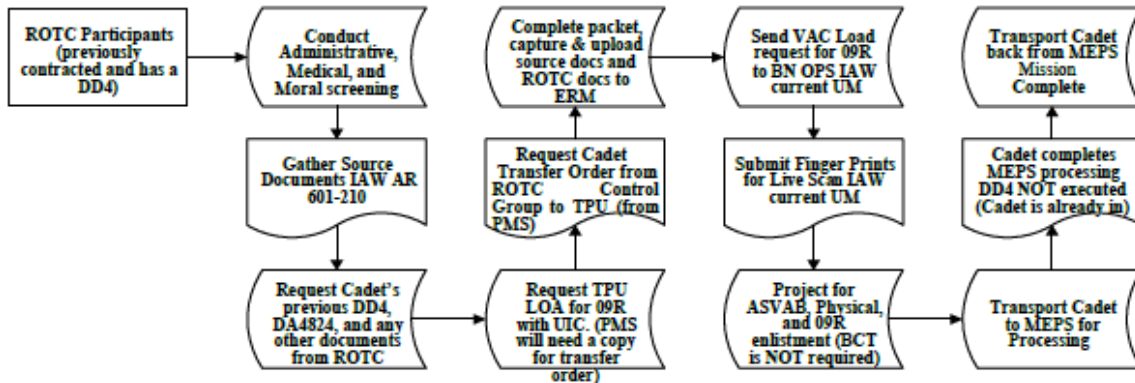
ROTC Participants (previously contracted and has a DD4)

Conduct Administrative, Medical, and Moral screening

Gather Source Documents IAW AR 601-210

Request Cadet's previous DD4, DA4824, and any other documents from ROTC

Request TPU LOA for 09R with UIC. (PMS will need a copy for transfer order)

Request Cadet Transfer Order from ROTC Control Group to TPU (from PMS)

Complete packet, capture & upload source docs and ROTC docs to ERM

Send VAC Load request for 09R to BN OPS IAW current UM

Submit Finger Prints for Live Scan IAW current UM

Project for ASVAB, Physical, and 09R enlistment (BCT is NOT required)

Transport Cadet to MEPS for Processing

Cadet completes MEPS processing DD4 NOT executed (Cadet is already in)

Transport Cadet back from MEPS Mission Complete